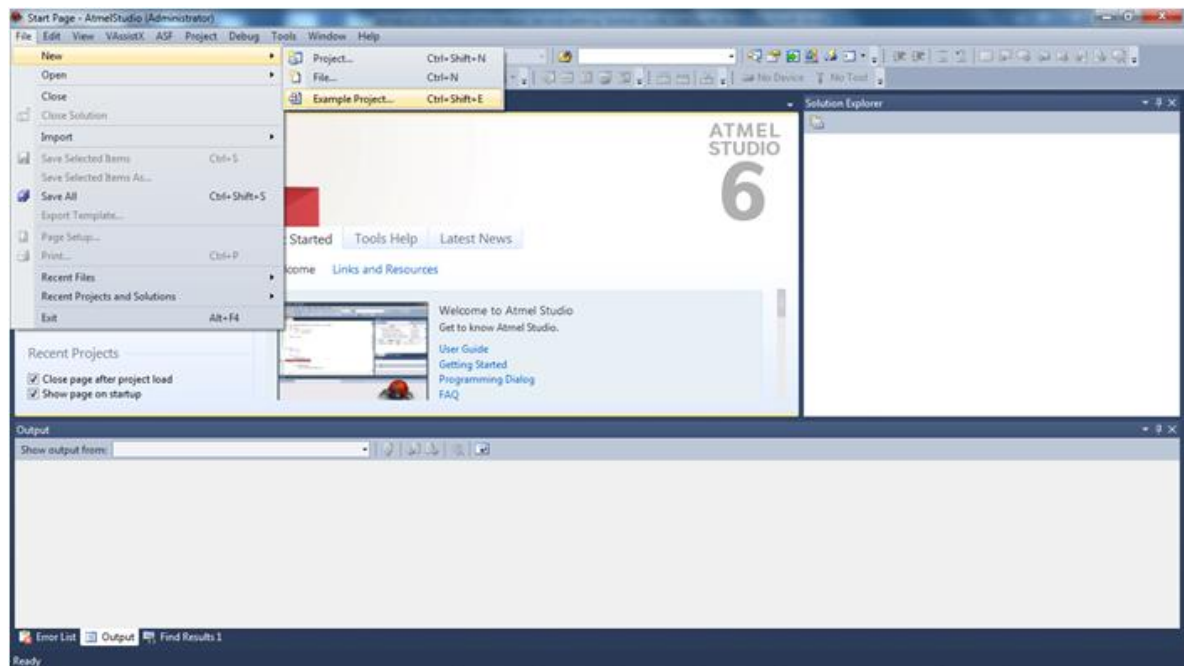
Start Page - AtmelStudio (Administrator)

File Edit View VAssistX ASF Project Debug Tools Window Help

New
Open
Close
Close Solution
Import
Save Selected Items Ctrl+S
Save Selected Items As...
Save All Ctrl+Shift+S
Export Template...
Page Setup...
Print... Ctrl+P
Recent Files
Recent Projects and Solutions
Exit Alt+F4

Project... Ctrl+Shift+N
File... Ctrl+N
Example Project... Ctrl+Shift+E

No Device No Tool

Solution Explorer

ATMEL STUDIO 6

Started Tools Help Latest News

come Links and Resources

Welcome to Atmel Studio
Get to know Atmel Studio.
User Guide
Getting Started
Programming Dialog
FAQ

Recent Projects
Close page after project load
Show page on startup

Output
Show output from:

Error List Output Find Results 1

Ready